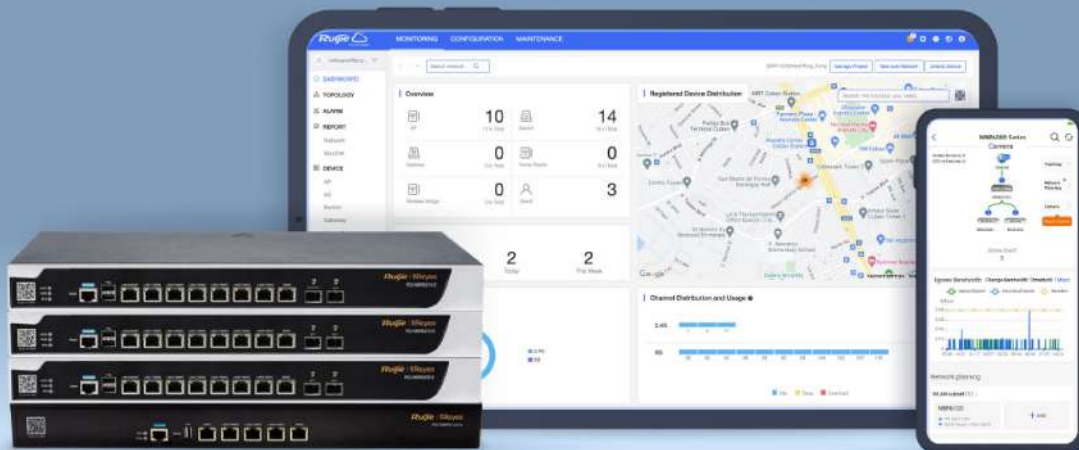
Ruijie

MONITORING CONFIGURATION MAINTENANCE

DASHBOARD
TOPOLOGY
ALARM
REPORT
Network
Security
DEVICE
AP
AC
Switch
Gateway

Search network

Manage Project
New sub Network
Unbind device

Overview

AP 10
Switch 14
Gateway 0
Home Router 0
Wireless Bridge 0
Client 3

Registered Device Distribution

2
Today

2
This Week

Channel Distribution and Usage

2.4G

5G

Google

Ruijie Reyee

Network planning

Add